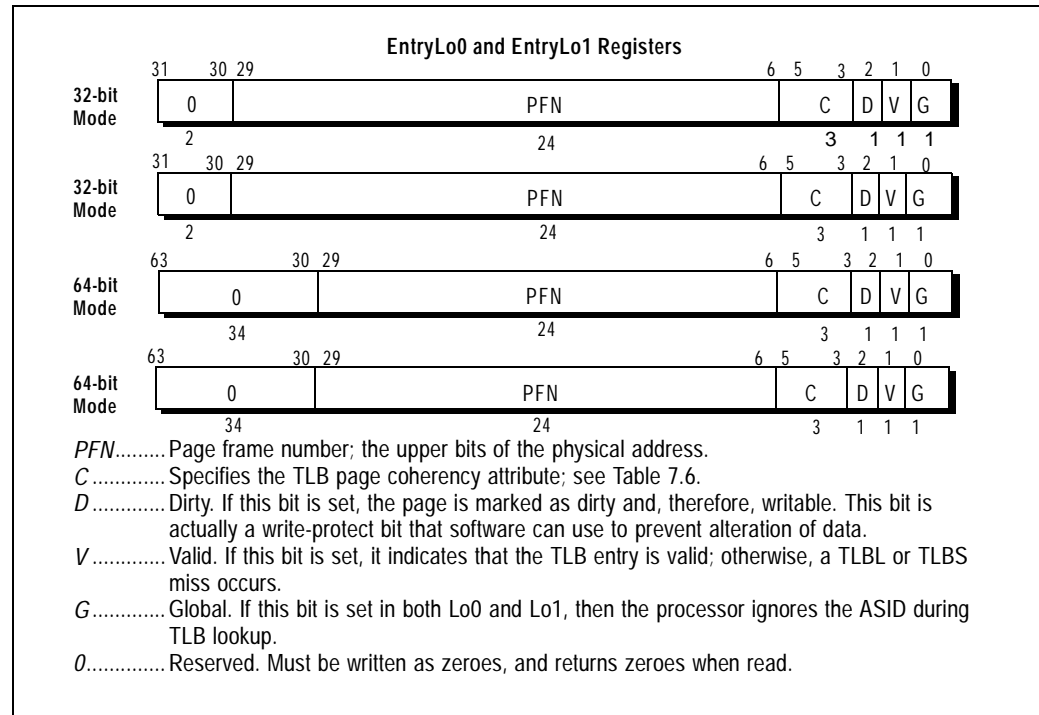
EntryLo0 and EntryLo1 Registers

32-bit Mode

| 31 | 30 29 | 6 5 | 3 2 | 1 | 0 |
|---|---|---|---|---|---|
| 0 | PFN | C | D | V | G |
| 2 | 24 | 3 | 1 | 1 | 1 |

32-bit Mode

| 31 | 30 29 | 6 5 | 3 2 | 1 | 0 |
|---|---|---|---|---|---|
| 0 | PFN | C | D | V | G |
| 2 | 24 | 3 | 1 | 1 | 1 |

64-bit Mode

| 63 | 30 29 | 6 5 | 3 2 | 1 | 0 |
|---|---|---|---|---|---|
| 0 | PFN | C | D | V | G |
| 34 | 24 | 3 | 1 | 1 | 1 |

64-bit Mode

| 63 | 30 29 | 6 5 | 3 2 | 1 | 0 |
|---|---|---|---|---|---|
| 0 | PFN | C | D | V | G |
| 34 | 24 | 3 | 1 | 1 | 1 |

PFN......... Page frame number; the upper bits of the physical address.
C ............ Specifies the TLB page coherency attribute; see Table 7.6.
D ............ Dirty. If this bit is set, the page is marked as dirty and, therefore, writable. This bit is actually a write-protect bit that software can use to prevent alteration of data.
V ............ Valid. If this bit is set, it indicates that the TLB entry is valid; otherwise, a TLBL or TLBS miss occurs.
G ............ Global. If this bit is set in both Lo0 and Lo1, then the processor ignores the ASID during TLB lookup.
0 ............ Reserved. Must be written as zeroes, and returns zeroes when read.